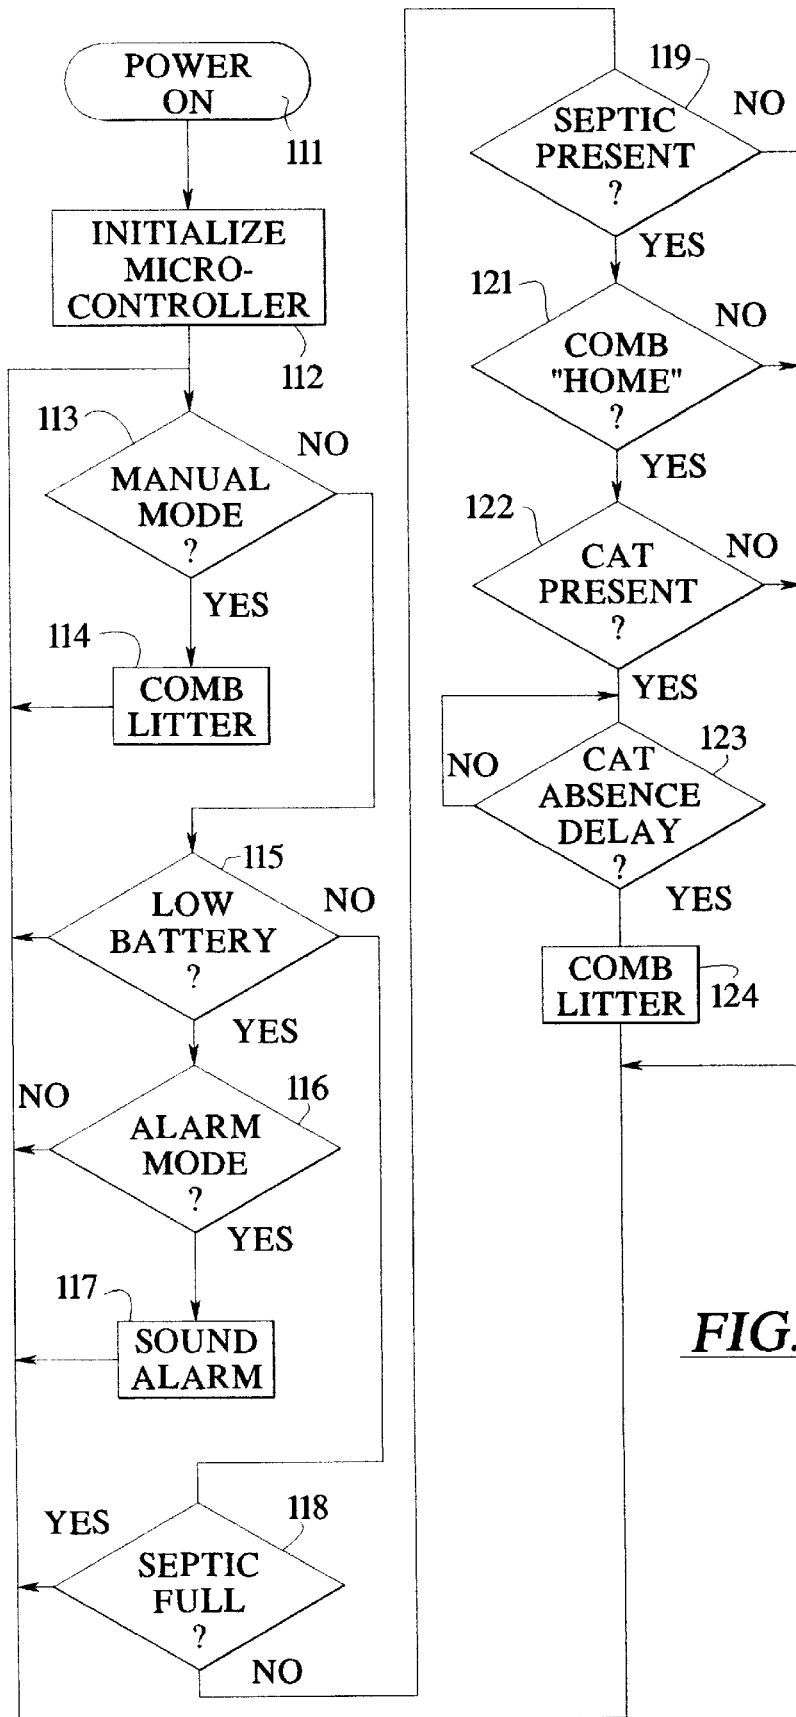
POWER ON
111

INITIALIZE MICRO-CONTROLLER
112

113
MANUAL MODE ?
NO
YES

114
COMB LITTER

115
LOW BATTERY ?
NO
YES

NO
116
ALARM MODE ?
YES

117
SOUND ALARM

YES
118
SEPTIC FULL ?
NO

119
SEPTIC PRESENT ?
NO
YES

121
COMB "HOME" ?
NO
YES

122
CAT PRESENT ?
NO
YES

NO
CAT ABSENCE DELAY ?
123
YES

COMB LITTER
124

FIG.